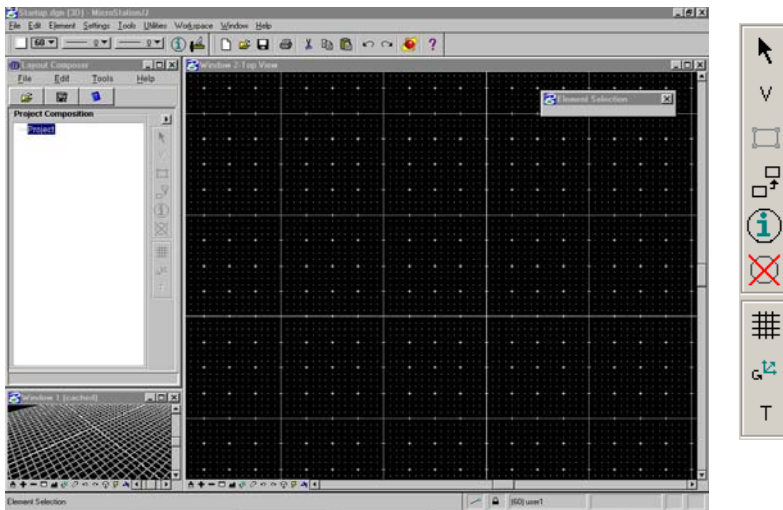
Startup.dgn (3D) - MicroStation/J
File Edit Element Settings Tools Utilities Workspace Window Help
60
Layout Composer
File Edit Tools Help
Project Composition
Project
Window 2-Top View
Element Selection
Window 1 (cached)
Element Selection
(60) user1
V
G
T